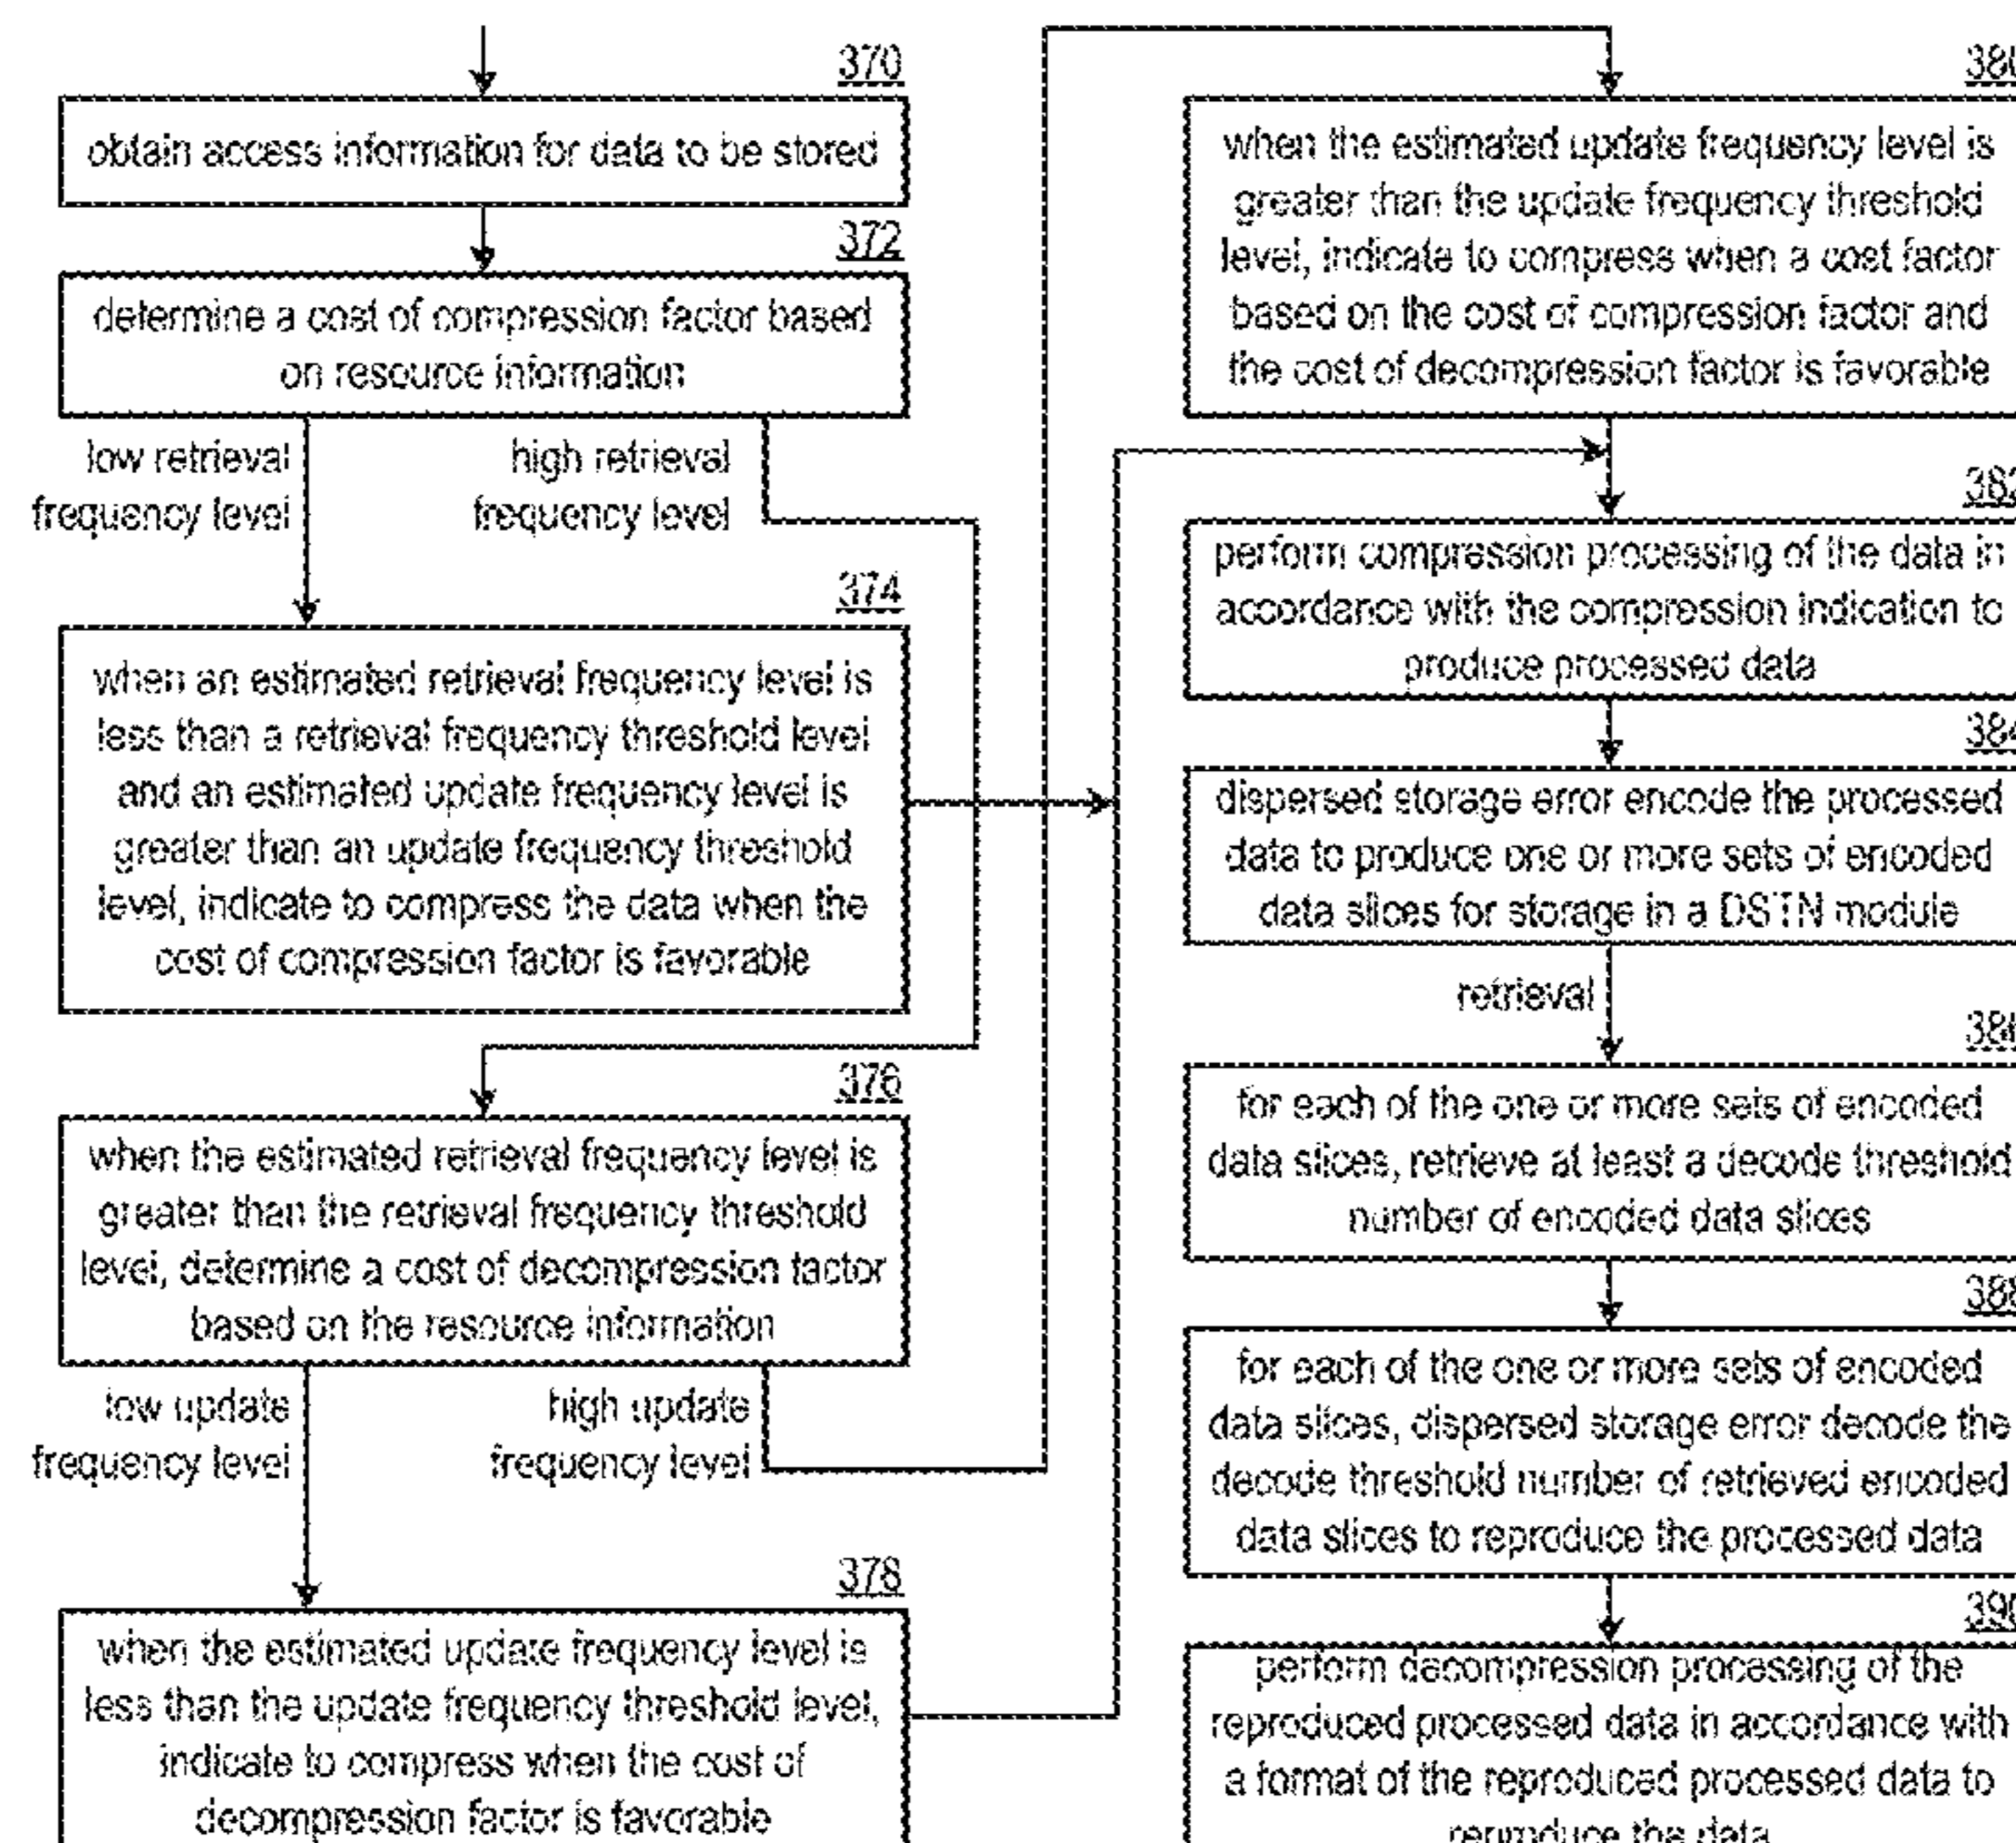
370

obtain access information for data to be stored

372

determine a cost of compression factor based on resource information

low retrieval frequency level

high retrieval frequency level

374

when an estimated retrieval frequency level is less than a retrieval frequency threshold level and an estimated update frequency level is greater than an update frequency threshold level, indicate to compress the data when the cost of compression factor is favorable

376

when the estimated retrieval frequency level is greater than the retrieval frequency threshold level, determine a cost of decompression factor based on the resource information

low update frequency level

high update frequency level

378

when the estimated update frequency level is less than the update frequency threshold level, indicate to compress when the cost of decompression factor is favorable

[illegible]

when the estimated update frequency level is greater than the update frequency threshold level, indicate to compress when a cost factor based on the cost of compression factor and the cost of decompression factor is favorable

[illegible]

perform compression processing of the data in accordance with the compression indication to produce processed data

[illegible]

dispersed storage error encode the processed data to produce one or more sets of encoded data slices for storage in a DSTN module

retrieval

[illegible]

for each of the one or more sets of encoded data slices, retrieve at least a decode threshold number of encoded data slices

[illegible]

for each of the one or more sets of encoded data slices, dispersed storage error decode the decode threshold number of retrieved encoded data slices to reproduce the processed data

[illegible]

perform decompression processing of the reproduced processed data in accordance with a format of the reproduced processed data to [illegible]